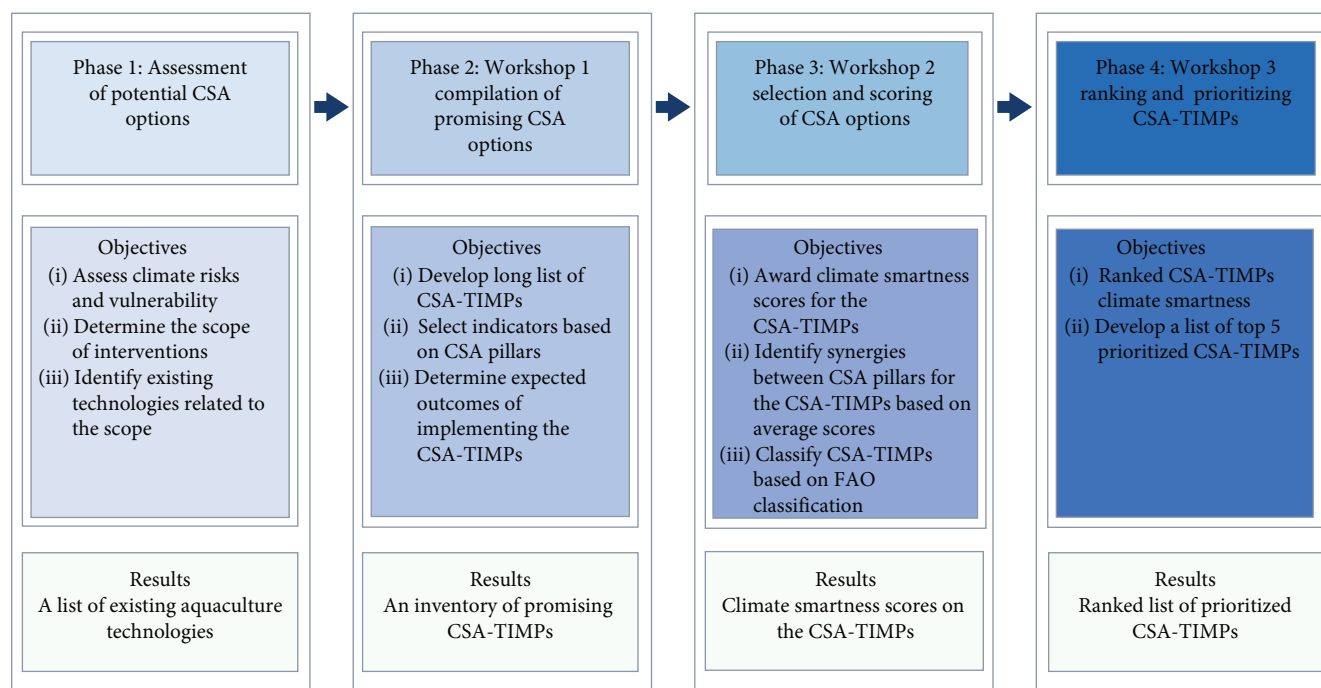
Phase 1: Assessment of potential CSA options

Objectives
(i) Assess climate risks and vulnerability
(ii) Determine the scope of interventions
(iii) Identify existing technologies related to the scope

Results
A list of existing aquaculture technologies

Phase 2: Workshop 1 compilation of promising CSA options

Objectives
(i) Develop long list of CSA-TIMPs
(ii) Select indicators based on CSA pillars
(iii) Determine expected outcomes of implementing the CSA-TIMPs

Results
An inventory of promising CSA-TIMPs

Phase 3: Workshop 2 selection and scoring of CSA options

Objectives
(i) Award climate smartness scores for the CSA-TIMPs
(ii) Identify synergies between CSA pillars for the CSA-TIMPs based on average scores
(iii) Classify CSA-TIMPs based on FAO classification

Results
Climate smartness scores on the CSA-TIMPs

Phase 4: Workshop 3 ranking and prioritizing CSA-TIMPs

Objectives
(i) Ranked CSA-TIMPs climate smartness
(ii) Develop a list of top 5 prioritized CSA-TIMPs

Results
Ranked list of prioritized CSA-TIMPs